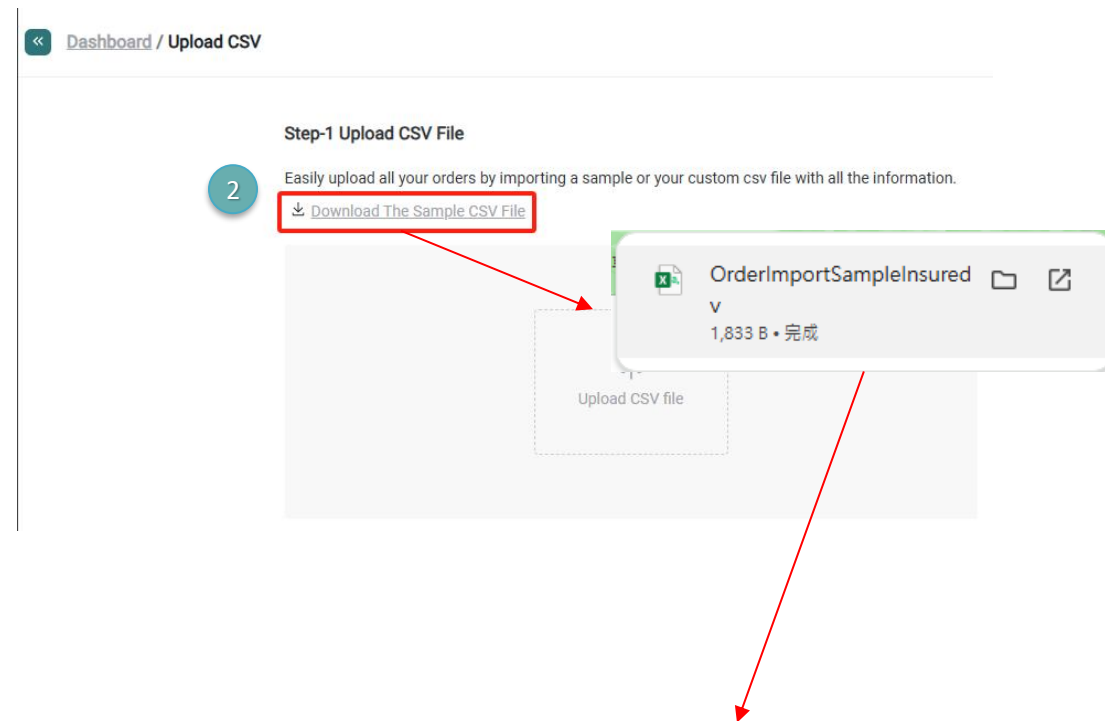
«

Dashboard / Upload CSV

Step-1 Upload CSV File

Easily upload all your orders by importing a sample or your custom csv file with all the information.

2

Download The Sample CSV File

Upload CSV file

OrderImportSampleInsured v

1,833 B • 完成